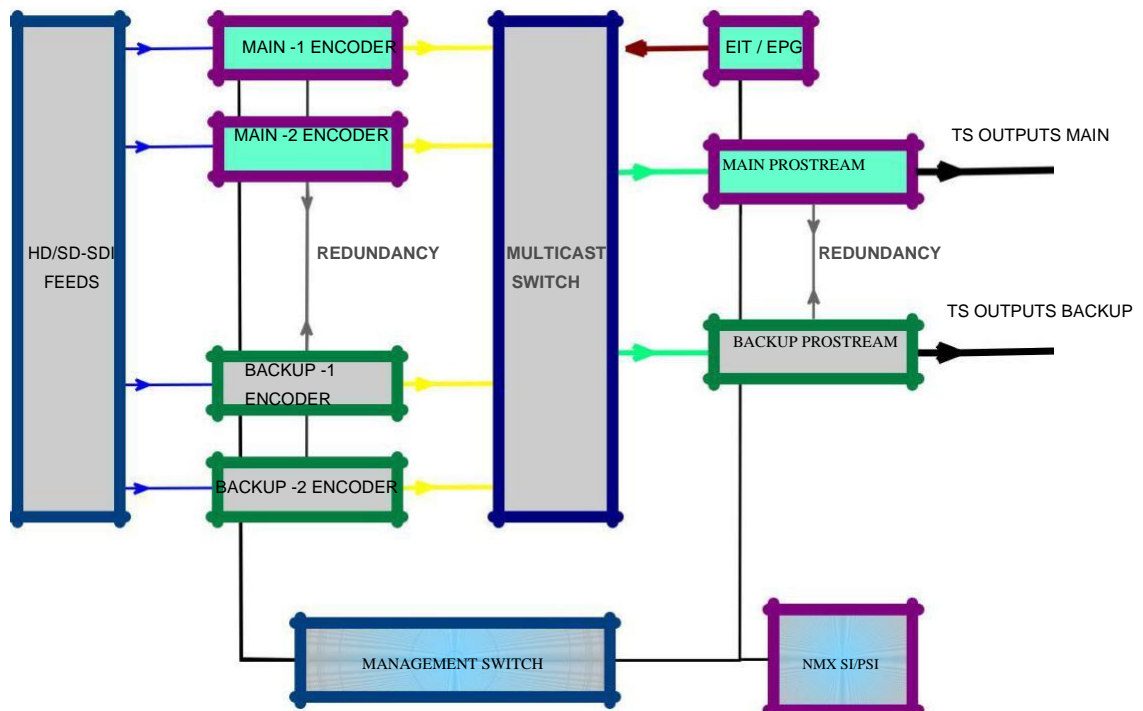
HD/SD-SDI FEEDS

MAIN -1 ENCODER

MAIN -2 ENCODER

REDUNDANCY

BACKUP -1 ENCODER

BACKUP -2 ENCODER

MULTICAST SWITCH

EIT / EPG

TS OUTPUTS MAIN

MAIN PROSTREAM

REDUNDANCY

TS OUTPUTS BACKUP

BACKUP PROSTREAM

MANAGEMENT SWITCH

NMX SI/PSI